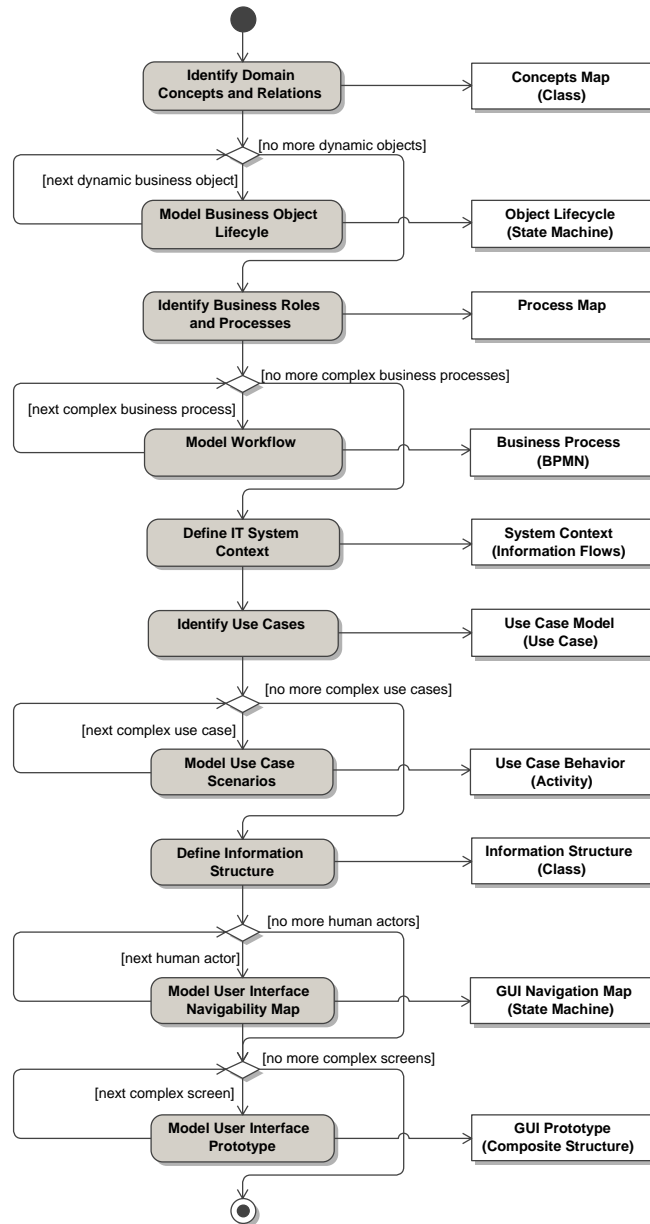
Identify Domain Concepts and Relations

Concepts Map (Class)

[no more dynamic objects]

[next dynamic business object]

Model Business Object Lifecyle

Object Lifecycle (State Machine)

Identify Business Roles and Processes

Process Map

[no more complex business processes]

[next complex business process]

Model Workflow

Business Process (BPMN)

Define IT System Context

System Context (Information Flows)

Identify Use Cases

Use Case Model (Use Case)

[no more complex use cases]

[next complex use case]

Model Use Case Scenarios

Use Case Behavior (Activity)

Define Information Structure

Information Structure (Class)

[no more human actors]

[next human actor]

Model User Interface Navigability Map

GUI Navigation Map (State Machine)

[no more complex screens]

[next complex screen]

Model User Interface Prototype

GUI Prototype (Composite Structure)